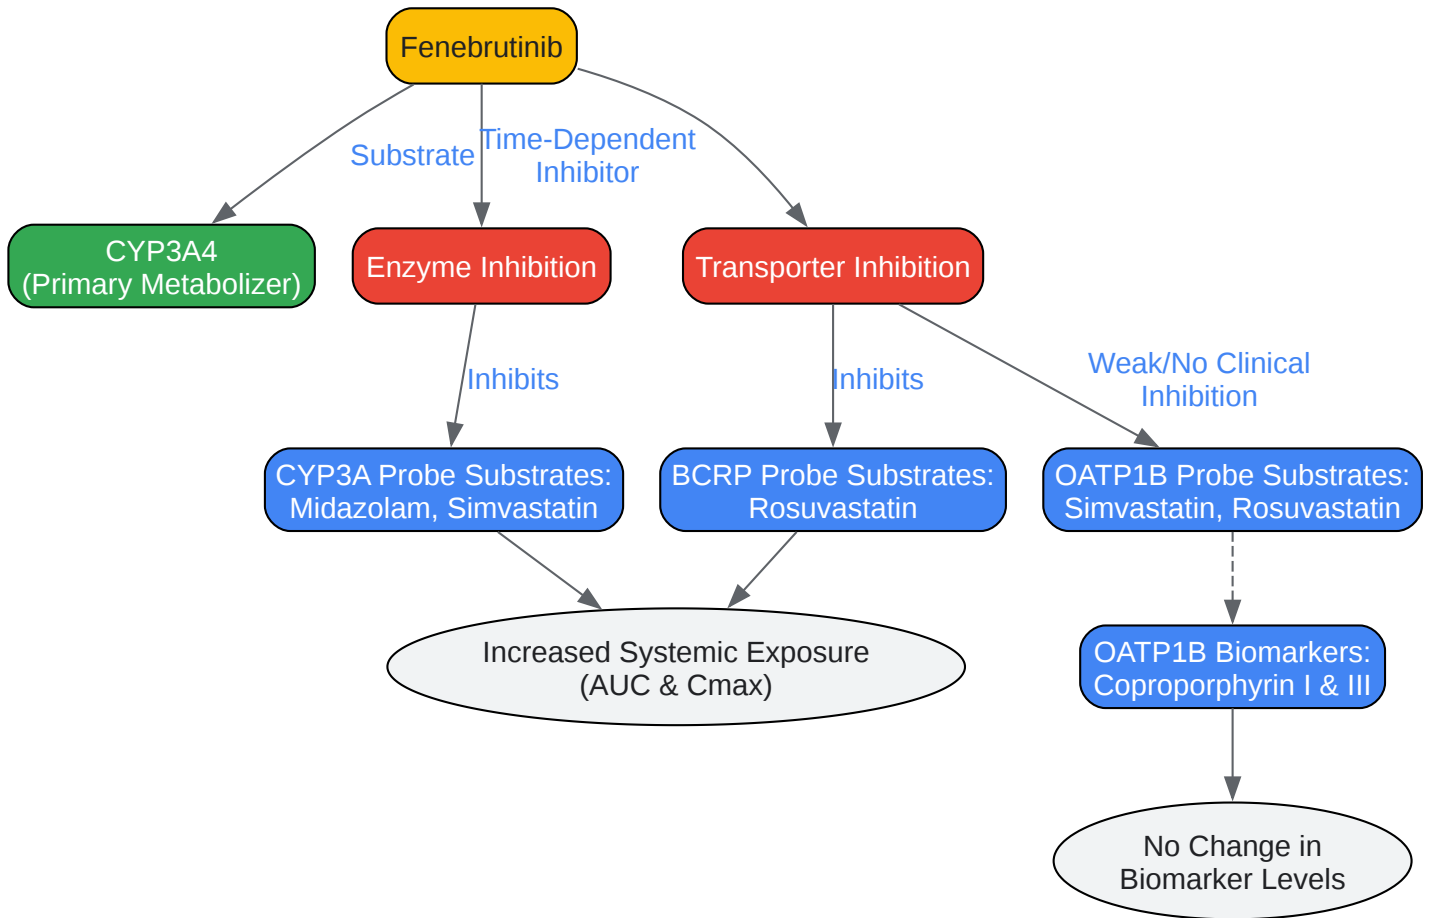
Fenebrutinib

Substrate

Time-Dependent Inhibitor

CYP3A4 (Primary Metabolizer)

Enzyme Inhibition

Transporter Inhibition

Inhibits

Inhibits

Weak/No Clinical Inhibition

CYP3A Probe Substrates: Midazolam, Simvastatin

BCRP Probe Substrates: Rosuvastatin

OATP1B Probe Substrates: Simvastatin, Rosuvastatin

Increased Systemic Exposure (AUC & Cmax)

OATP1B Biomarkers: Coproporphyrin I & III

No Change in Biomarker Levels